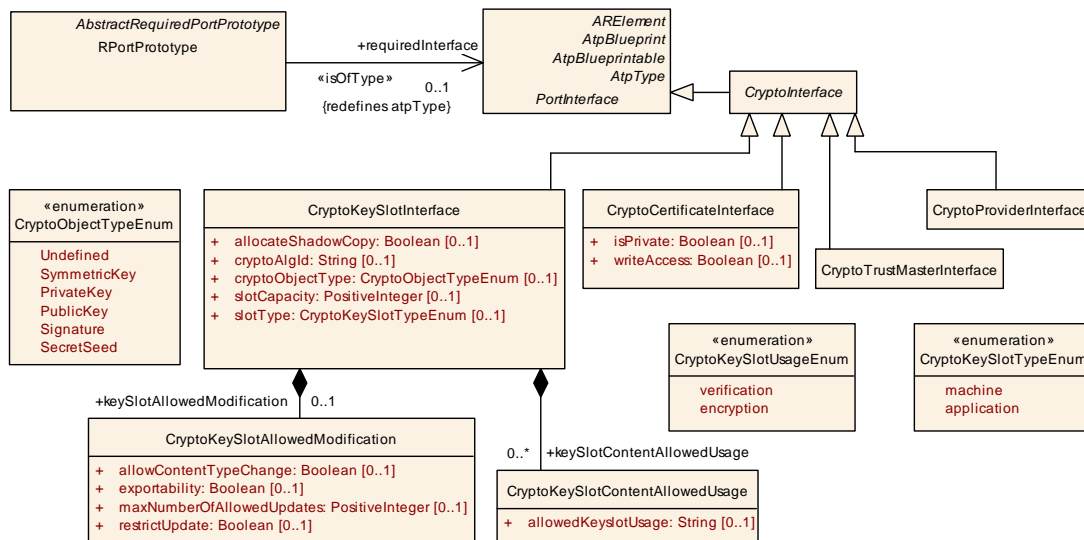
AbstractRequiredPortPrototype
RPortPrototype

+requiredInterface
«isOfType»
0..1
{redefines atpType}

ARElement
AtpBlueprint
AtpBlueprintable
AtpType
PortInterface

CryptoInterface

«enumeration»
CryptoObjectTypeEnum
Undefined
SymmetricKey
PrivateKey
PublicKey
Signature
SecretSeed

CryptoKeySlotInterface
+ allocateShadowCopy: Boolean [0..1]
+ cryptoAlgId: String [0..1]
+ cryptoObjectType: CryptoObjectTypeEnum [0..1]
+ slotCapacity: PositiveInteger [0..1]
+ slotType: CryptoKeySlotTypeEnum [0..1]

CryptoCertificateInterface
+ isPrivate: Boolean [0..1]
+ writeAccess: Boolean [0..1]

CryptoProviderInterface

CryptoTrustMasterInterface

«enumeration»
CryptoKeySlotUsageEnum
verification
encryption

«enumeration»
CryptoKeySlotTypeEnum
machine
application

+keySlotAllowedModification
0..1

CryptoKeySlotAllowedModification
+ allowContentTypeChange: Boolean [0..1]
+ exportability: Boolean [0..1]
+ maxNumberOfAllowedUpdates: PositiveInteger [0..1]
+ restrictUpdate: Boolean [0..1]

0..*
+keySlotContentAllowedUsage

CryptoKeySlotContentAllowedUsage
+ allowedKeyslotUsage: String [0..1]